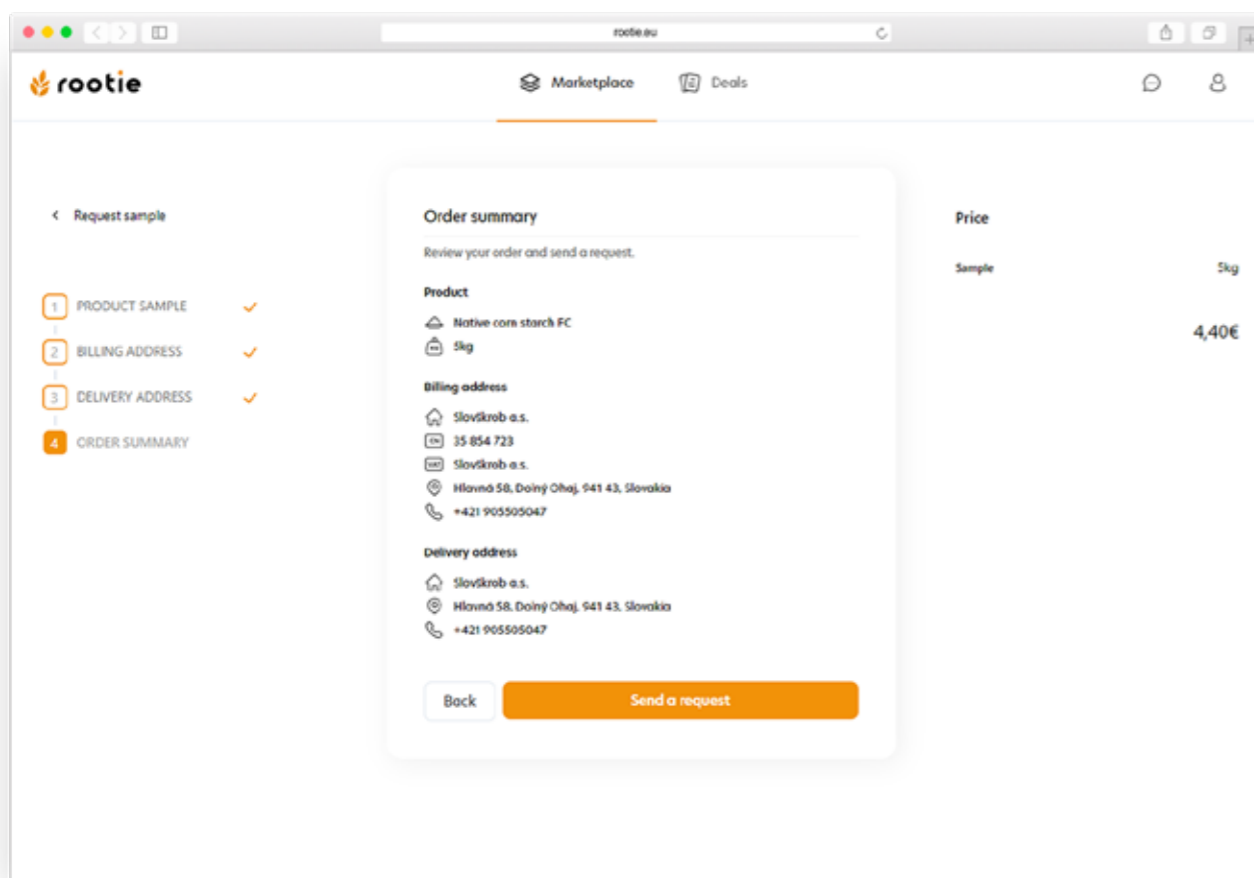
rootie.eu

rootie

Marketplace

Deals

Request sample

1 PRODUCT SAMPLE

2 BILLING ADDRESS

3 DELIVERY ADDRESS

4 ORDER SUMMARY

Order summary

Review your order and send a request.

Product

Native corn starch FC

5kg

Billing address

SlovŠkrob a.s.

35 854 723

SlovŠkrob a.s.

Hlavná 58, Dolný Ohaj, 941 43, Slovakia

+421 905505047

Delivery address

SlovŠkrob a.s.

Hlavná 58, Dolný Ohaj, 941 43, Slovakia

+421 905505047

Back

Send a request

Price

Sample

5kg

4,40€